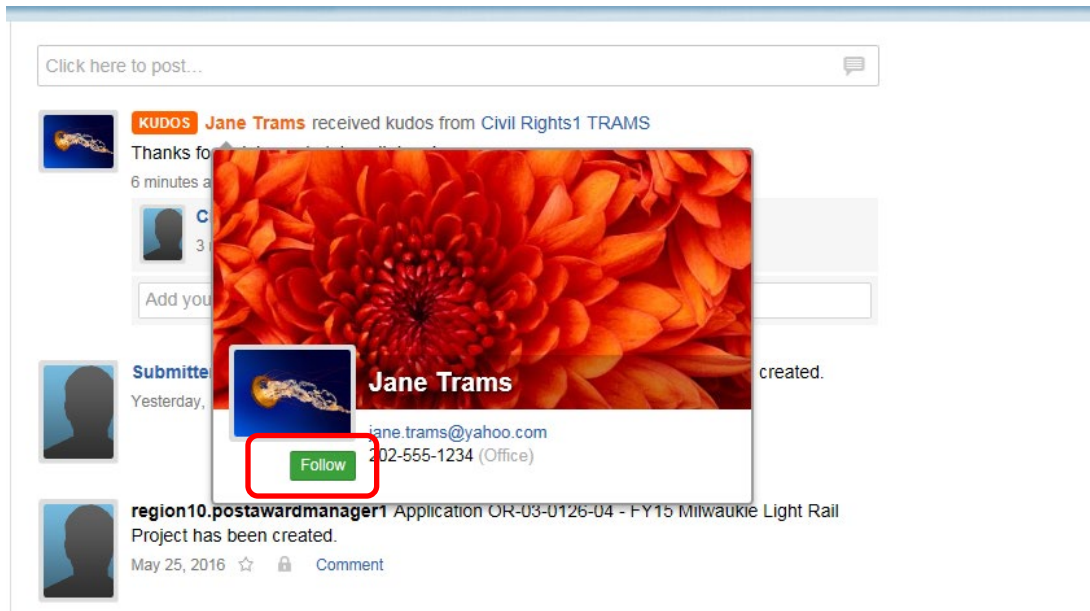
Click here to post...

KUDOS Jane Trams received kudos from Civil Rights1 TRAMS

Thanks fo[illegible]

6 minutes a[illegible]

C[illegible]

3 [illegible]

Add you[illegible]

Jane Trams

jane.trams@yahoo.com

202-555-1234 (Office)

Follow

Submitte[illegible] created.

Yesterday, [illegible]

region10.postawardmanager1 Application OR-03-0126-04 - FY15 Milwaukie Light Rail Project has been created.

May 25, 2016 Comment